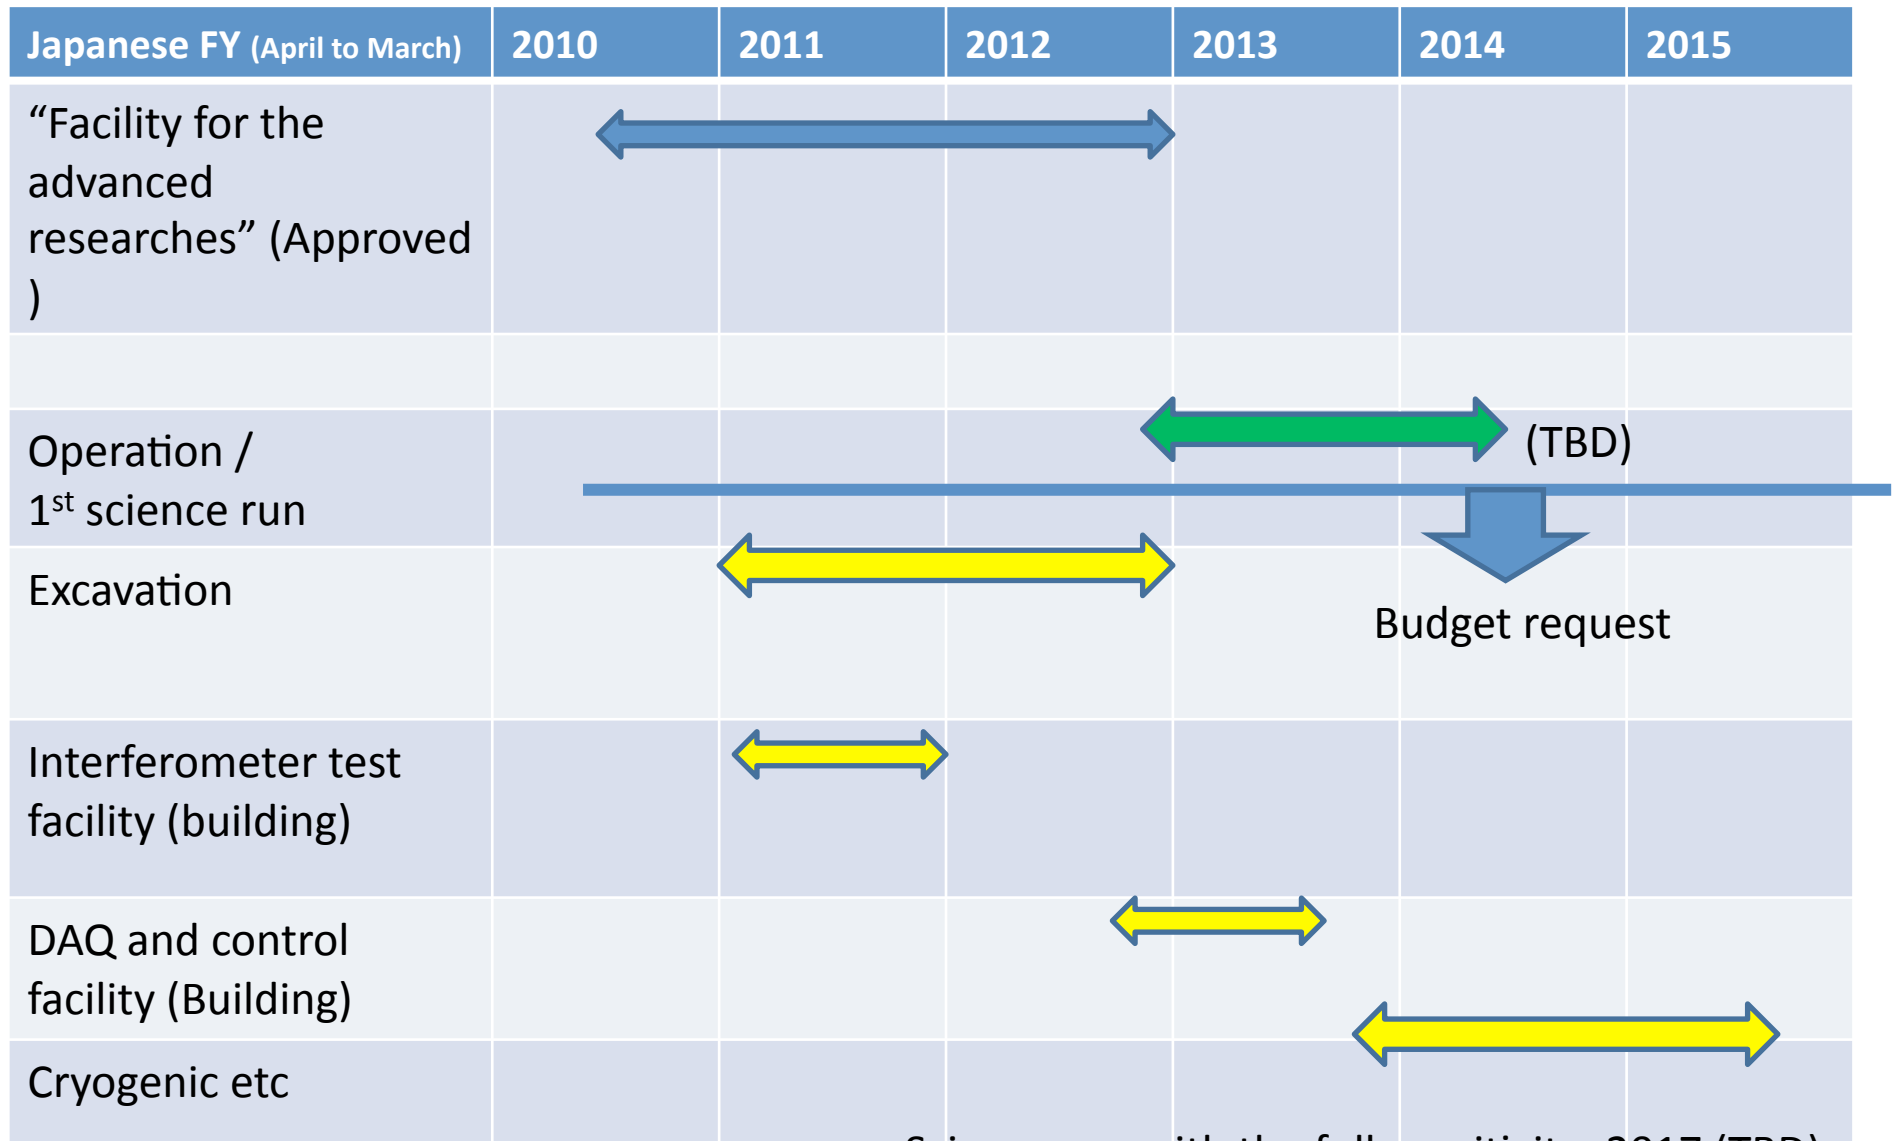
| Japanese FY (April to March) | 2010 | 2011 | 2012 | 2013 | 2014 | 2015 |
|---|---|---|---|---|---|---|
| “Facility for the advanced researches” (Approved ) | | | | | | |
| | | | | | | |
| Operation / 1<sup>st</sup> science run | | | | | (TBD) | |
| Excavation | | | | | Budget request | |
| Interferometer test facility (building) | | | | | | |
| DAQ and control facility (Building) | | | | | | |
| Cryogenic etc | | | | | | |

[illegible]